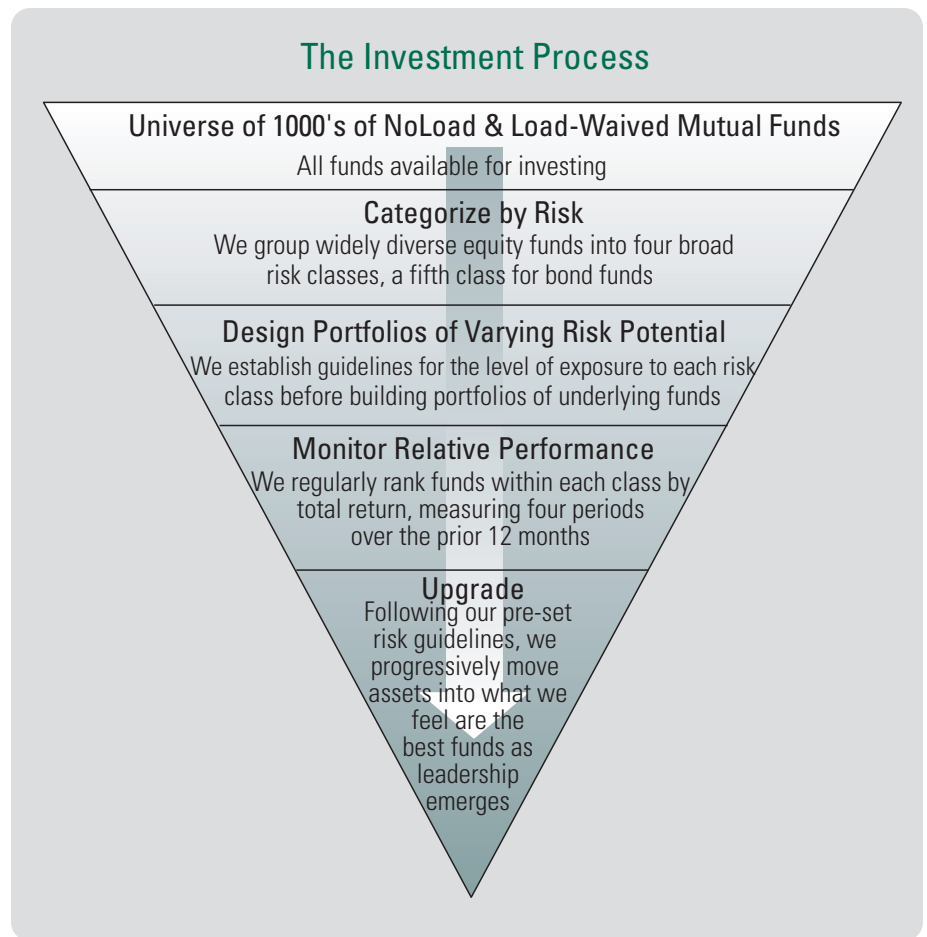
The Investment Process

Universe of 1000's of NoLoad & Load-Waived Mutual Funds
All funds available for investing

Categorize by Risk
We group widely diverse equity funds into four broad risk classes, a fifth class for bond funds

Design Portfolios of Varying Risk Potential
We establish guidelines for the level of exposure to each risk class before building portfolios of underlying funds

Monitor Relative Performance
We regularly rank funds within each class by total return, measuring four periods over the prior 12 months

Upgrade
Following our pre-set risk guidelines, we progressively move assets into what we feel are the best funds as leadership emerges